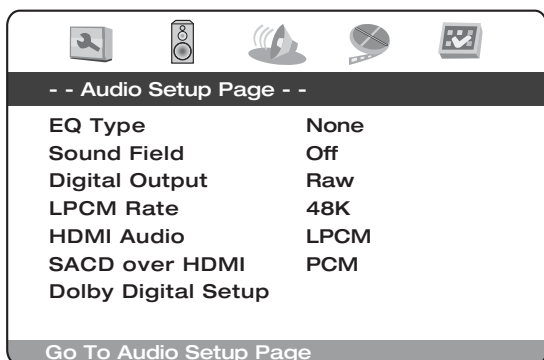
- - Audio Setup Page - -

| | |
|---|---|
| EQ Type | None |
| Sound Field | Off |
| Digital Output | Raw |
| LPCM Rate | 48K |
| HDMI Audio | LPCM |
| SACD over HDMI | PCM |
| Dolby Digital Setup | |

Go To Audio Setup Page